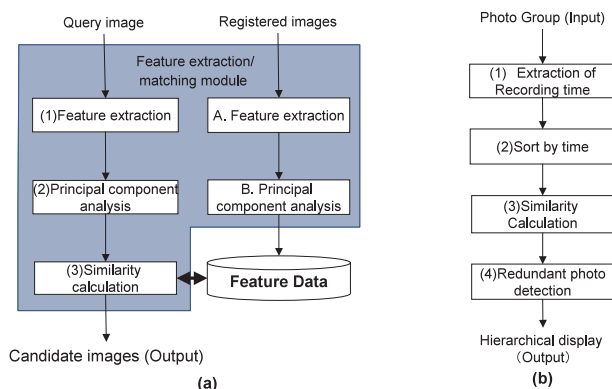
Query image

Registered images

Feature extraction/ matching module

(1)Feature extraction

A. Feature extraction

(2)Principal component analysis

B. Principal component analysis

(3)Similarity calculation

Feature Data

Candidate images (Output)

(a)

Photo Group (Input)

(1) Extraction of Recording time

(2)Sort by time

(3)Similarity Calculation

(4)Redundant photo detection

Hierarchical display (Output)

(b)